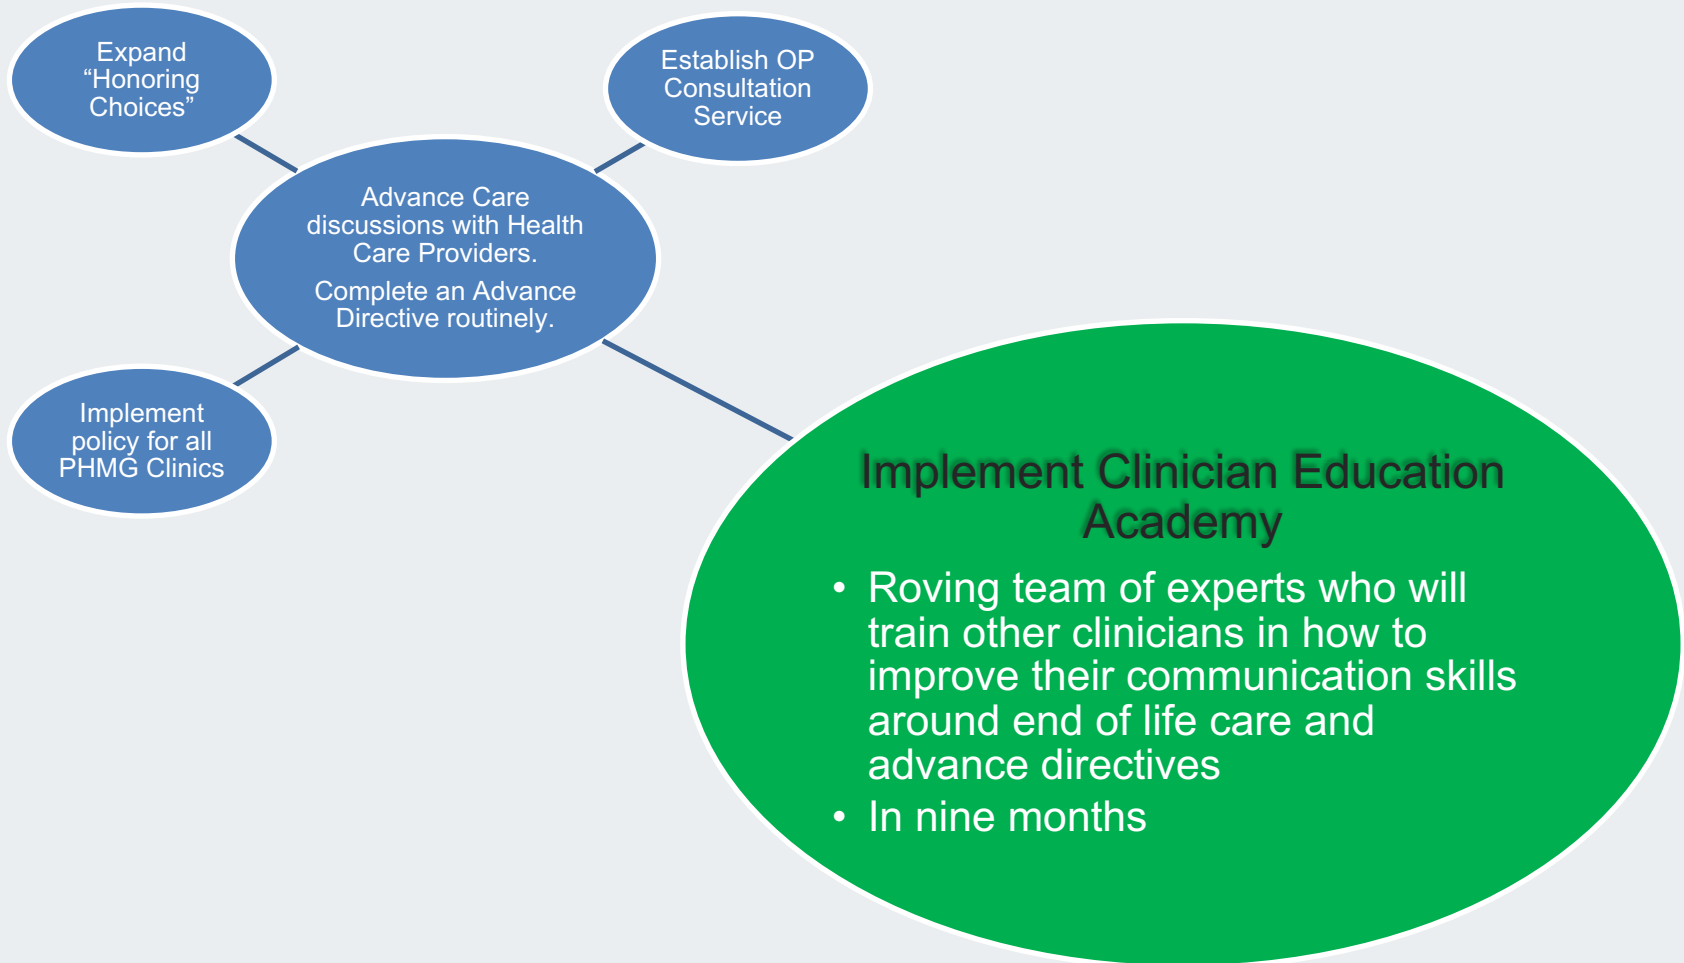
Expand “Honoring Choices”

Establish OP Consultation Service

Advance Care discussions with Health Care Providers.

Complete an Advance Directive routinely.

Implement policy for all PHMG Clinics

Implement Clinician Education Academy

• Roving team of experts who will train other clinicians in how to improve their communication skills around end of life care and advance directives
• In nine months